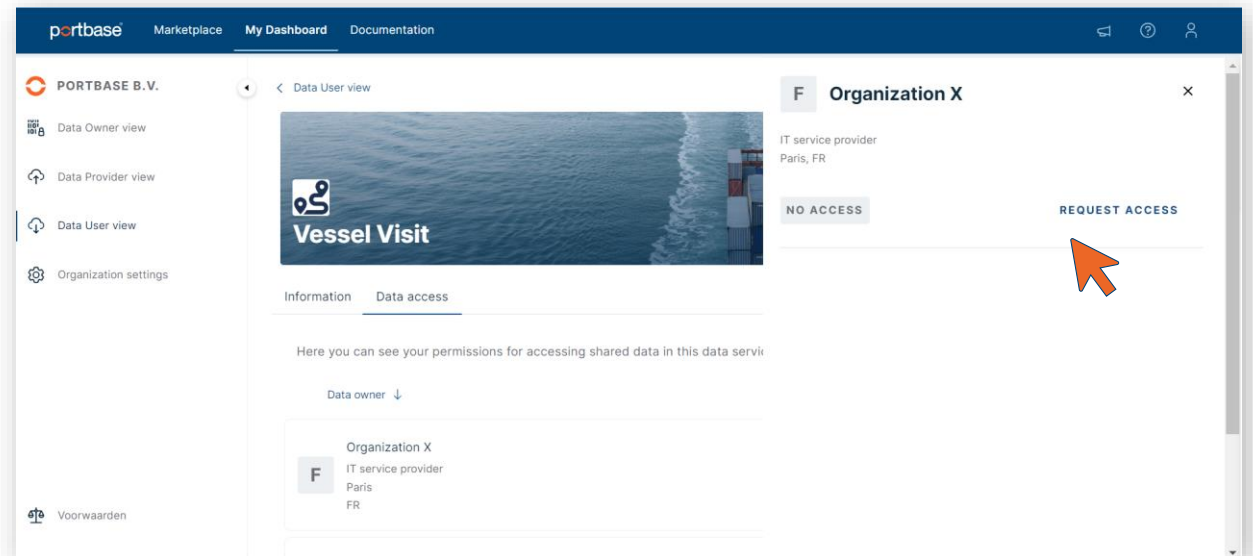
portbase Marketplace My Dashboard Documentation

PORTBASE B.V.

Data Owner view

Data Provider view

Data User view

Organization settings

Voorwaarden

< Data User view

Vessel Visit

Information Data access

Here you can see your permissions for accessing shared data in this data servi

Data owner ↓

F

Organization X

IT service provider

Paris

FR

F Organization X

×

IT service provider

Paris, FR

NO ACCESS

REQUEST ACCESS